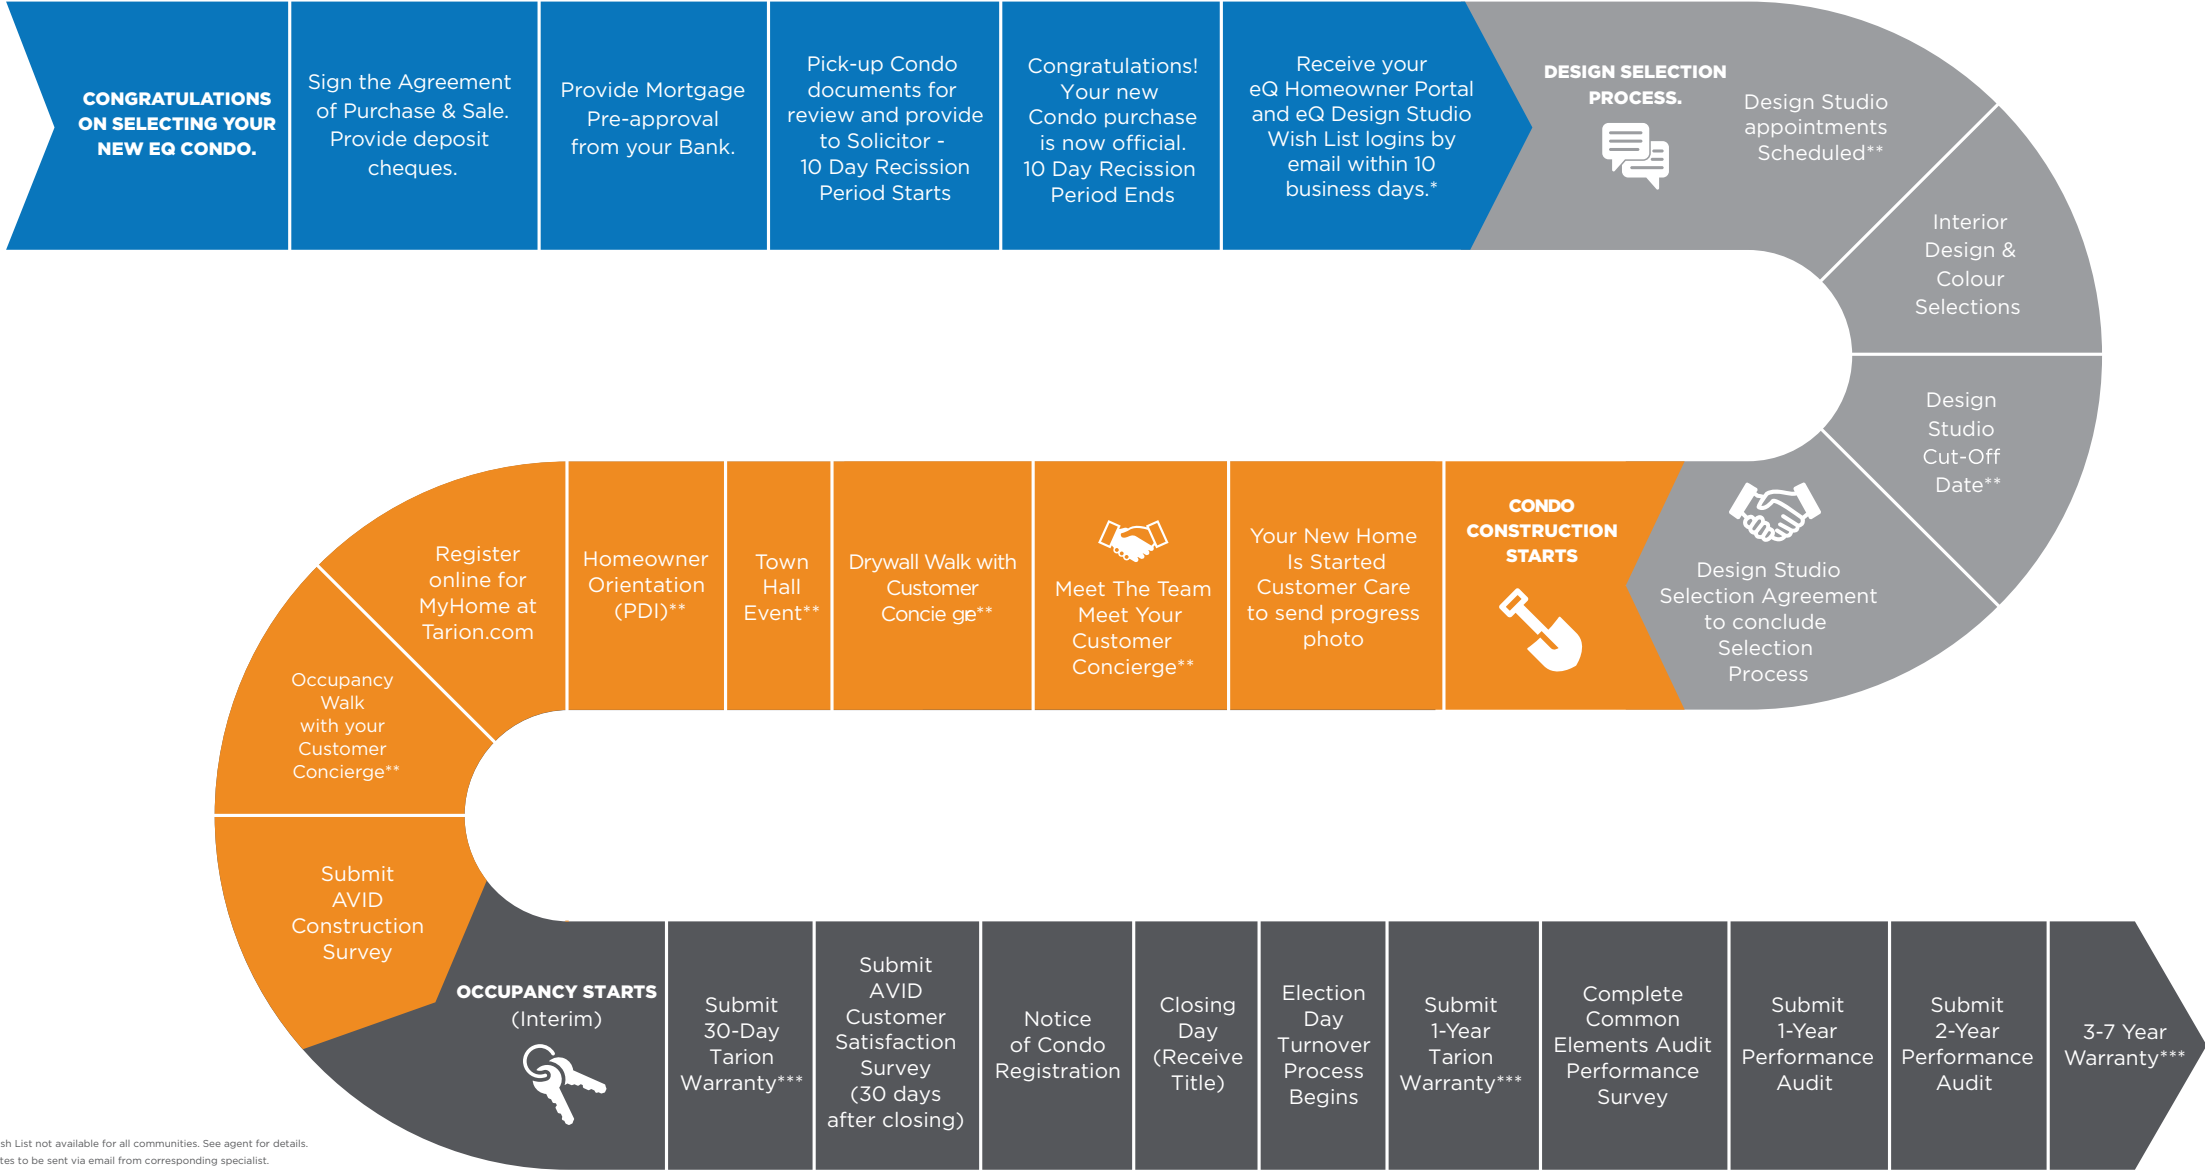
CONGRATULATIONS ON SELECTING YOUR NEW EQ CONDO.

Sign the Agreement of Purchase & Sale. Provide deposit cheques.

Provide Mortgage Pre-approval from your Bank.

Pick-up Condo documents for review and provide to Solicitor - 10 Day Recission Period Starts

Congratulations! Your new Condo purchase is now official. 10 Day Recission Period Ends

Receive your eQ Homeowner Portal and eQ Design Studio Wish List logins by email within 10 business days.*

DESIGN SELECTION PROCESS.

Design Studio appointments Scheduled**

Interior Design & Colour Selections

Design Studio Cut-Off Date**

Design Studio Selection Agreement to conclude Selection Process

CONDO CONSTRUCTION STARTS

Your New Home Is Started Customer Care to send progress photo

Meet The Team Meet Your Customer Concierge**

Drywall Walk with Customer Concie ge**

Town Hall Event**

Homeowner Orientation (PDI)**

Register online for MyHome at Tarion.com

Occupancy Walk with your Customer Concierge**

Submit AVID Construction Survey

OCCUPANCY STARTS (Interim)

Submit 30-Day Tarion Warranty***

Submit AVID Customer Satisfaction Survey (30 days after closing)

Notice of Condo Registration

Closing Day (Receive Title)

Election Day Turnover Process Begins

Submit 1-Year Tarion Warranty***

Complete Common Elements Audit Performance Survey

Submit 1-Year Performance Audit

Submit 2-Year Performance Audit

3-7 Year Warranty***

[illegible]sh List not available for all communities. See agent for details.
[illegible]tes to be sent via email from corresponding specialist.